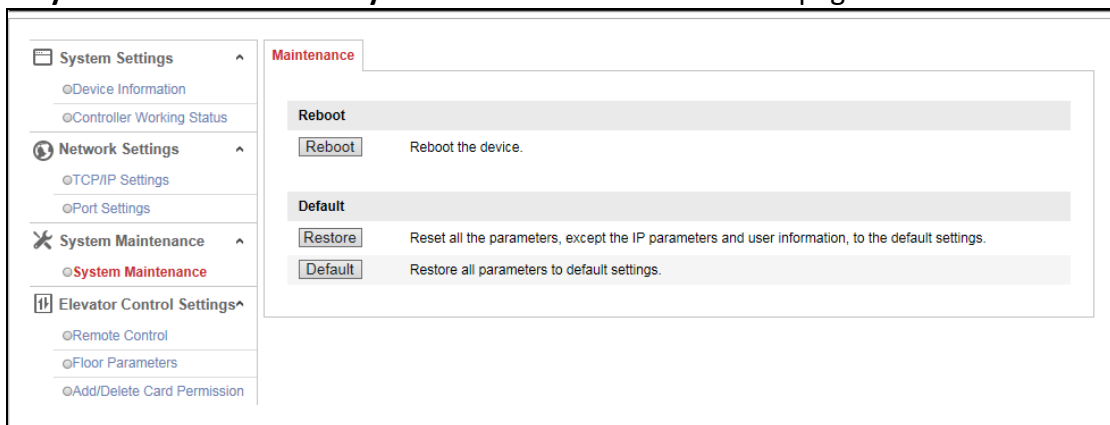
System Settings
Device Information
Controller Working Status
Network Settings
TCP/IP Settings
Port Settings
System Maintenance
System Maintenance
Elevator Control Settings
Remote Control
Floor Parameters
Add/Delete Card Permission

Maintenance

Reboot

Reboot — Reboot the device.

Default

Restore — Reset all the parameters, except the IP parameters and user information, to the default settings.

Default — Restore all parameters to default settings.